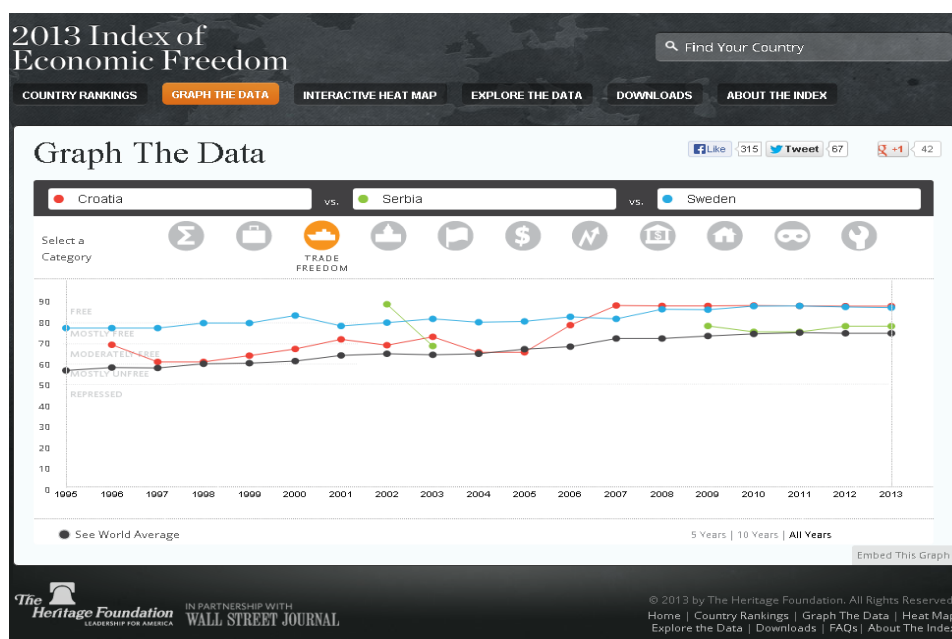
2013 Index of Economic Freedom

Find Your Country

COUNTRY RANKINGS GRAPH THE DATA INTERACTIVE HEAT MAP EXPLORE THE DATA DOWNLOADS ABOUT THE INDEX

Graph The Data

Like 315 Tweet 67 +1 42

Croatia vs. Serbia vs. Sweden

Select a Category

TRADE FREEDOM

90 80 70 60 50 40 30 20 10 0

FREE

MOSTLY FREE

MODERATELY FREE

MOSTLY UNFREE

REPRESSED

1995 1996 1997 1998 1999 2000 2001 2002 2003 2004 2005 2006 2007 2008 2009 2010 2011 2012 2013

See World Average

5 Years | 10 Years | All Years

Embed This Graph

The Heritage Foundation LEADERSHIP FOR AMERICA IN PARTNERSHIP WITH WALL STREET JOURNAL

© 2013 by The Heritage Foundation. All Rights Reserved

Home | Country Rankings | Graph The Data | Heat Map

Explore the Data | Downloads | FAQs | About The Inde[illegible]